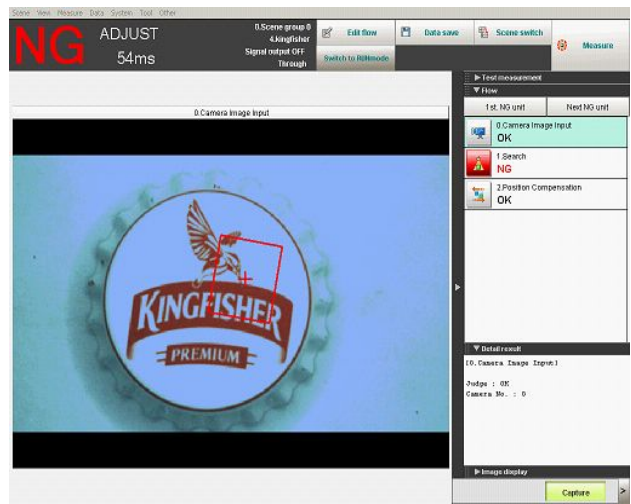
Scene View Measure Data System Tool Other

NG ADJUST 54ms

0.Scene group 0
4.kingfisher
Signal output OFF
Through

Edit flow
Data save
Scene switch
Measure
Switch to RUNmode

0.Camera Image Input

KINGFISHER
PREMIUM

▶ Test measurement
▼ Flow
1st. NG unit
Next NG unit

0.Camera Image Input
OK
1.Search
NG
2.Position Compensation
OK

▼ Detail result
[0.Camera Image Input]

Judge : OK
Camera No. : 0

▶ Image display
Capture